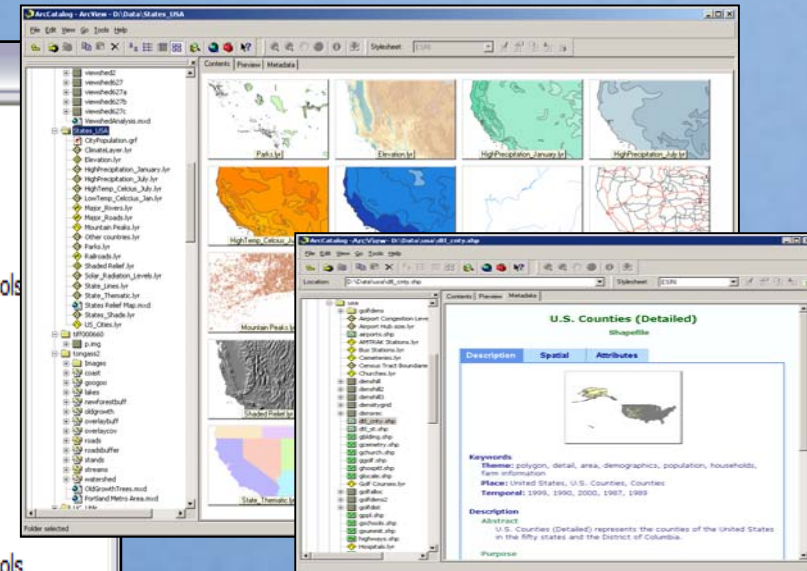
ArcCatalog - ArcView - D:\Data\States_USA

File Edit View Go Tools Help

Stylesheet ESRI

Contents Preview Metadata

viewshed2
viewshed627
viewshed627a
viewshed627b
viewshed627c
ViewshedAnalysis.mxd
States_USA
CityPopulation.grf
ClimateLayer.lyr
Elevation.lyr
HighPrecipitation_January.lyr
HighPrecipitation_July.lyr
HighTemp_Celcius_July.lyr
LowTemp_Celcius_Jan.lyr
Major_Rivers.lyr
Major_Roads.lyr
Mountain Peaks.lyr
Other countries.lyr
Parks.lyr
Railroads.lyr
Shaded Relief.lyr
Solar_Radiation_Levels.lyr
State_Lines.lyr
State_Thematic.lyr
States Relief Map.mxd
States_Shade.lyr
US_Cities.lyr
tif000660
p.img
tongass2
Images
coast
googoo
lakes
newforestbuff
oldgrowth
overlaybuff
overlaycov
roads
roadsbuffer
stands
streams
watershed
OldGrowthTrees.mxd
Portland Metro Area.mxd

Folder selected

Parks.lyr
Elevation.lyr
HighPrecipitation_January.lyr
HighPrecipitation_July.lyr
HighTemp_Celcius_J...
Mountain Peaks.lyr
Shaded Relief.lyr
State_Thematic.lyr

ols

ols

ArcCatalog - ArcView - D:\Data\usa\dtl_cnty.shp

File Edit View Go Tools Help

Location: D:\Data\usa\dtl_cnty.shp

Stylesheet: ESRI

Contents Preview Metadata

usa
golfdens
Airport Congestion Leve
Airport Hub size.lyr
airports.shp
AMTRAK Stations.lyr
Bus Stations.lyr
Cemeteries.lyr
Census Tract Boundarie
Churches.lyr
densfall
denshill2
denshill3
densitygrid
dimorec
dtl_cnty.shp
dtl_st.shp
gblding.shp
gcemetry.shp
gchurch.shp
ggolf.shp
ghosptl.shp
glocale.shp
Golf Courses.lyr
golfalloc
golfdens2
golfdist
golfdist.shp
gschools.shp
gsummit.shp
highways.shp
Hospitals.lyr

U.S. Counties (Detailed)
Shapefile

Description Spatial Attributes

Keywords
Theme: polygon, detail, area, demographics, population, households, farm information
Place: United States, U.S. Counties, Counties
Temporal: 1999, 1990, 2000, 1987, 1989

Description
Abstract
U.S. Counties (Detailed) represents the counties of the United States in the fifty states and the District of Columbia.

Purpose